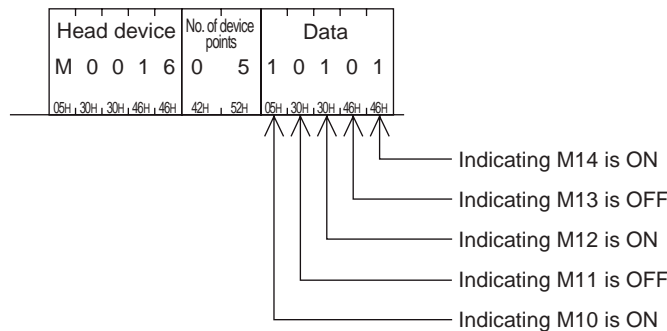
| Head device | No. of device points | Data |
|---|---|---|
| M 0 0 1 6 | 0 5 | 1 0 1 0 1 |
| 05H 30H 30H 46H 46H | 42H 52H | 05H 30H 30H 46H 46H |

Indicating M14 is ON

Indicating M13 is OFF

Indicating M12 is ON

Indicating M11 is OFF

Indicating M10 is ON